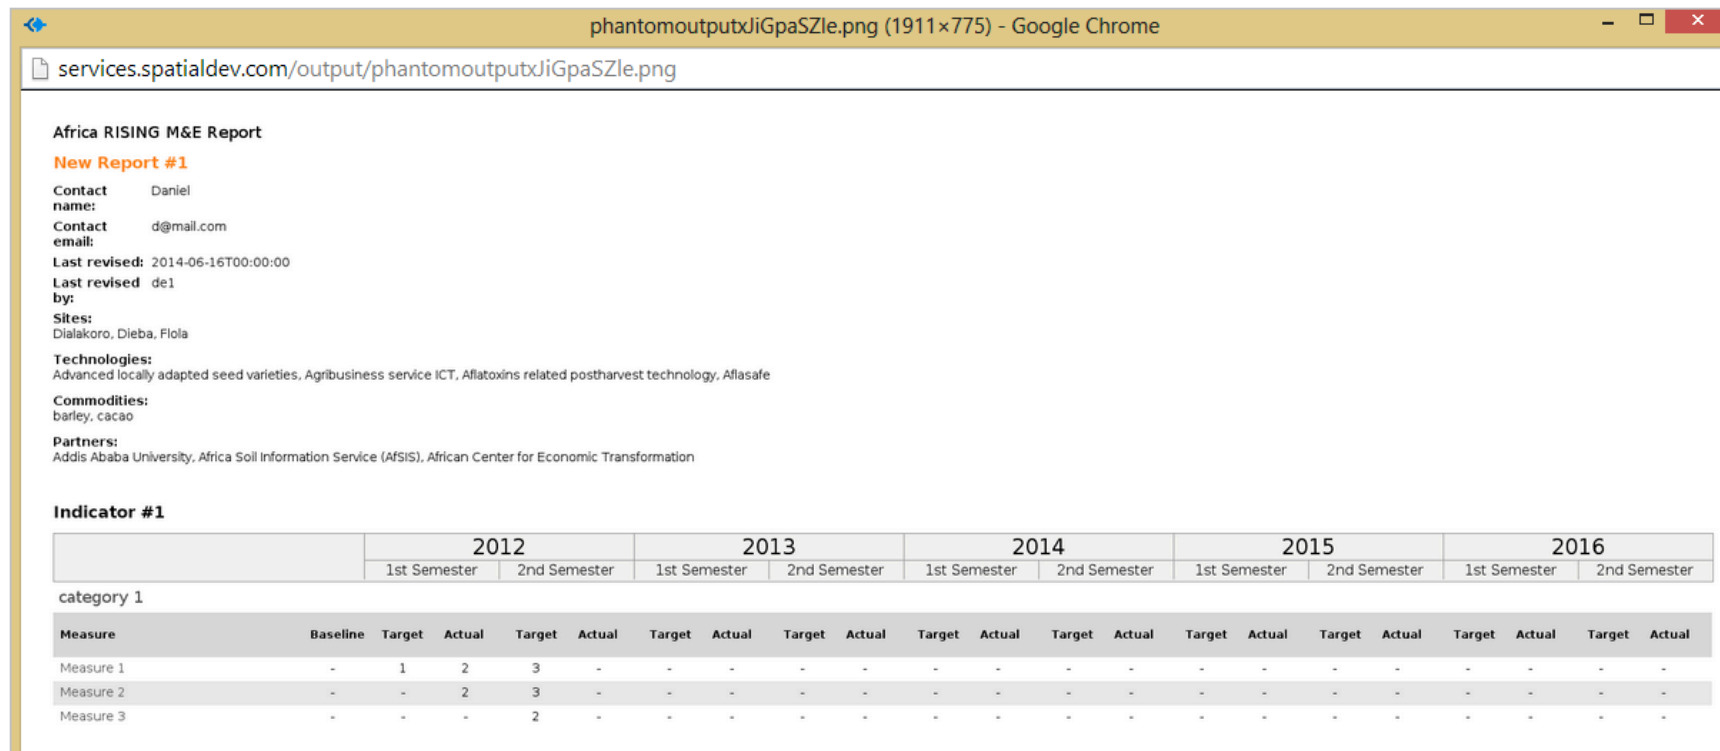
phantomoutputxJiGpaSZle.png (1911×775) - Google Chrome

services.spatialdev.com/output/phantomoutputxJiGpaSZle.png

Africa RISING M&E Report

New Report #1

Contact name: Daniel

Contact email: d@mail.com

Last revised: 2014-06-16T00:00:00

Last revised by: de1

Sites:
Dialakoro, Dieba, Flola

Technologies:
Advanced locally adapted seed varieties, Agribusiness service ICT, Aflatoxins related postharvest technology, Aflasafe

Commodities:
barley, cacao

Partners:
Addis Ababa University, Africa Soil Information Service (AfSIS), African Center for Economic Transformation

Indicator #1

| | 2012 | | | | 2013 | | | | 2014 | | | | 2015 | | | | 2016 | | | |
|---|---|---|---|---|---|---|---|---|---|---|---|---|---|---|---|---|---|---|---|---|
| | 1st Semester | | 2nd Semester | | 1st Semester | | 2nd Semester | | 1st Semester | | 2nd Semester | | 1st Semester | | 2nd Semester | | 1st Semester | | 2nd Semester | |

category 1

| Measure | Baseline | Target | Actual | Target | Actual | Target | Actual | Target | Actual | Target | Actual | Target | Actual | Target | Actual | Target | Actual | Target | Actual | Target | Actual |
|---|---|---|---|---|---|---|---|---|---|---|---|---|---|---|---|---|---|---|---|---|---|
| Measure 1 | - | 1 | 2 | 3 | - | - | - | - | - | - | - | - | - | - | - | - | - | - | - | - | - |
| Measure 2 | - | - | 2 | 3 | - | - | - | - | - | - | - | - | - | - | - | - | - | - | - | - | - |
| Measure 3 | - | - | - | 2 | - | - | - | - | - | - | - | - | - | - | - | - | - | - | - | - | - |